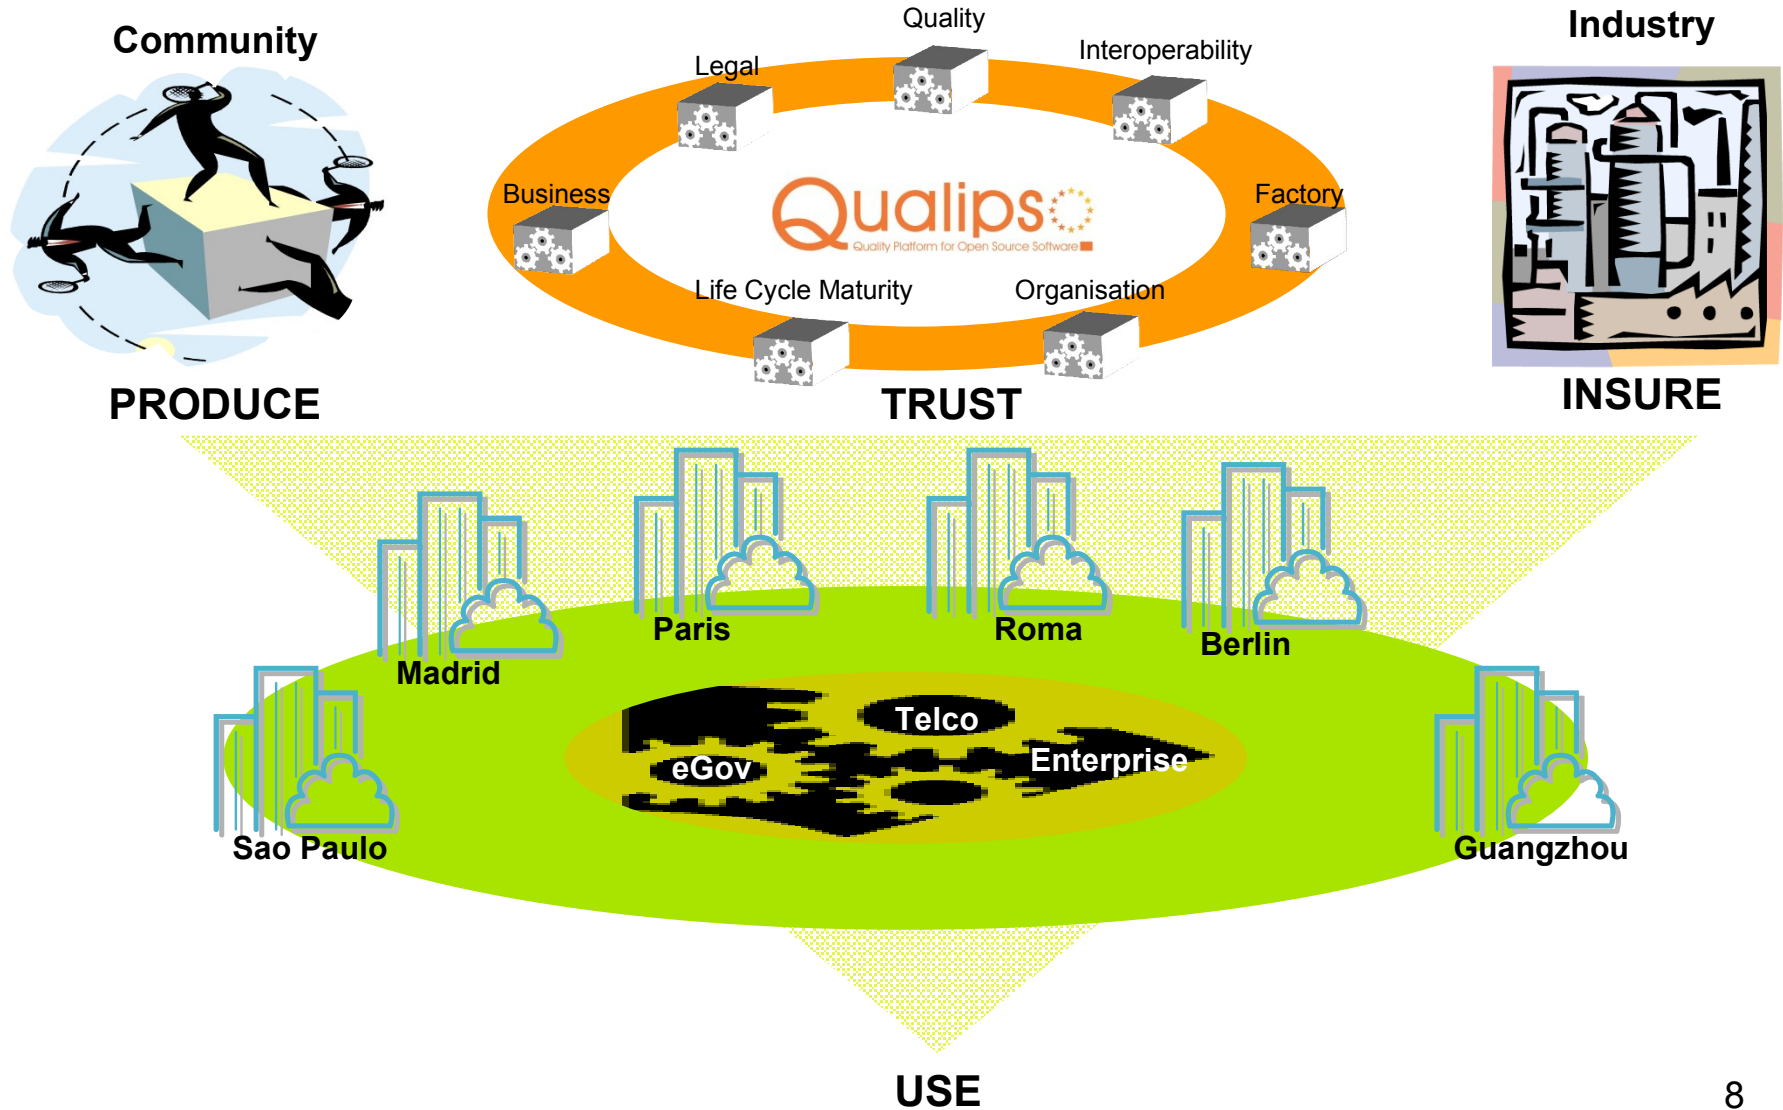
Community

Quality

Legal

Interoperability

Industry

Business

Qualipso

Quality Platform for Open Source Software

Factory

Life Cycle Maturity

Organisation

PRODUCE

TRUST

INSURE

Paris

Roma

Berlin

Madrid

Telco

eGov

Enterprise

Sao Paulo

Guangzhou

USE

8